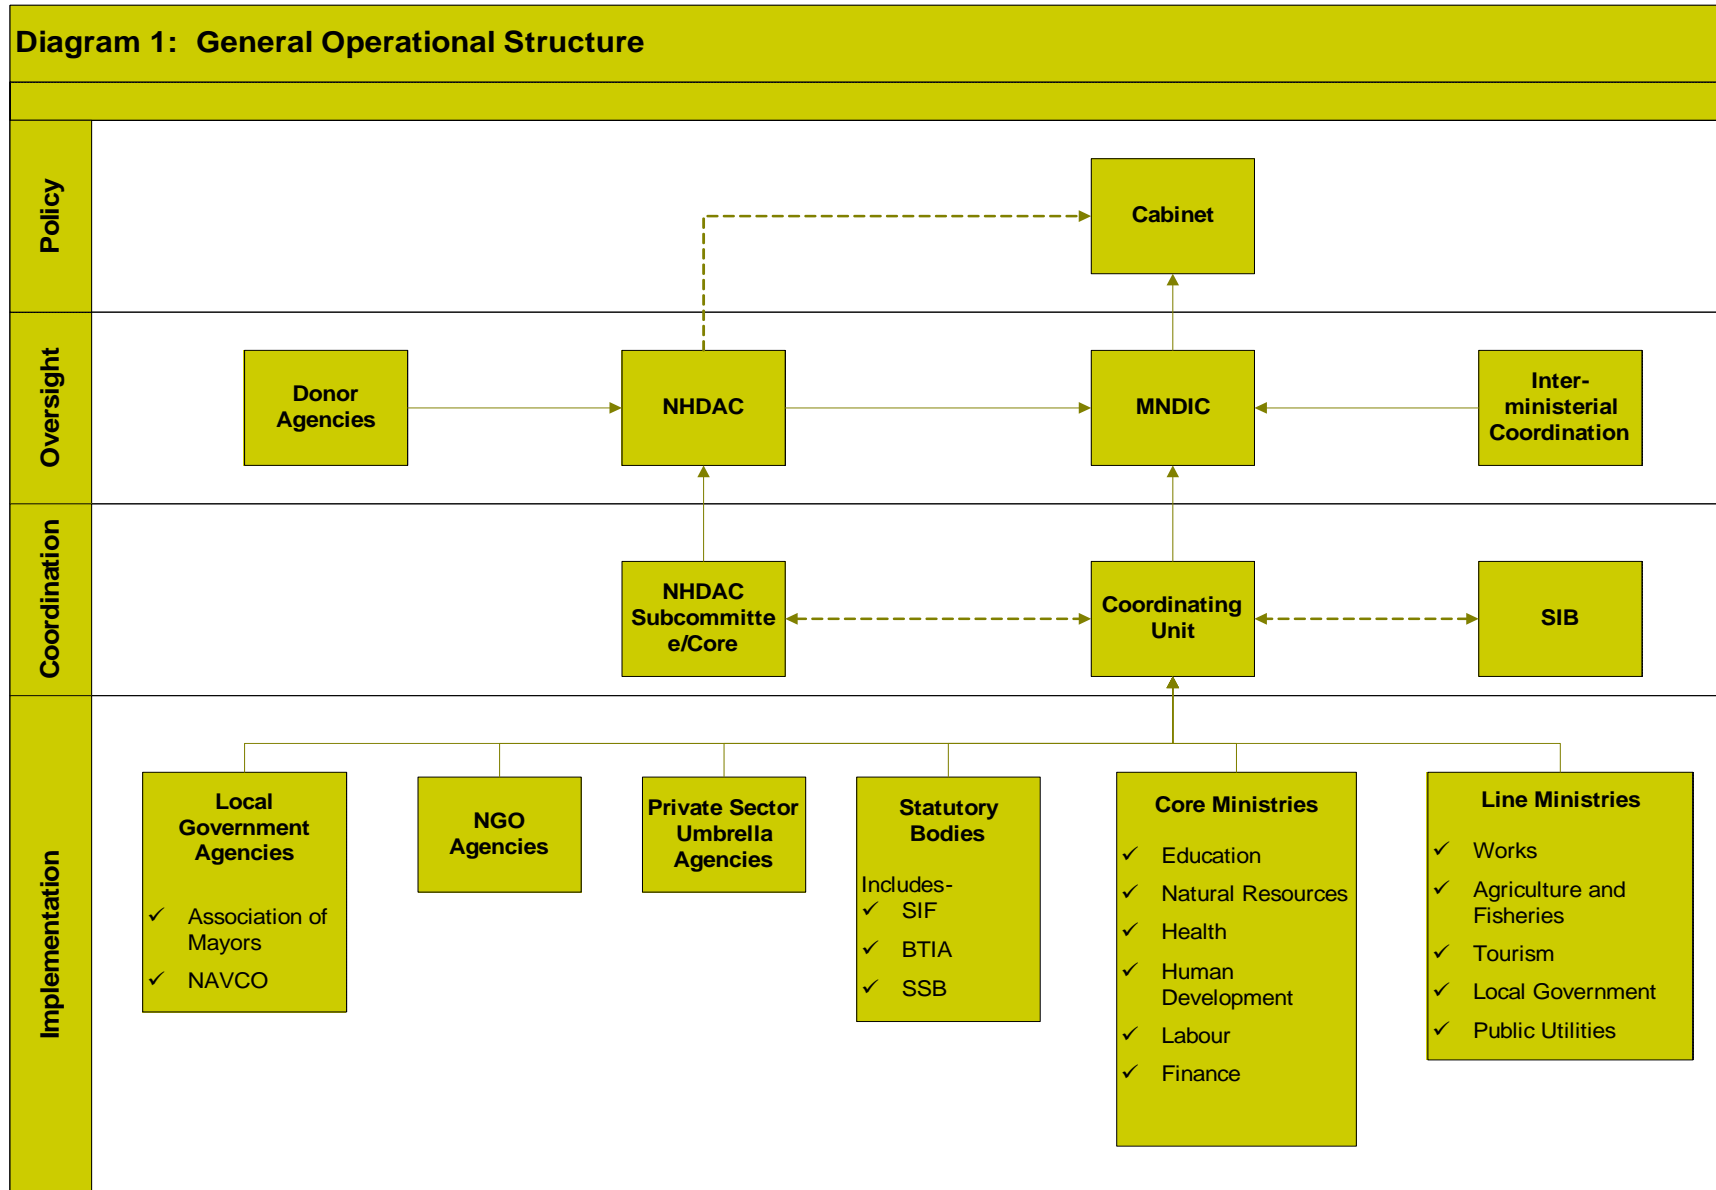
Diagram 1: General Operational Structure

Policy

Cabinet

Oversight

Donor Agencies

NHDAC

MNDIC

Inter-ministerial Coordination

Coordination

NHDAC Subcommittee/Core

Coordinating Unit

SIB

Implementation

Local Government Agencies

✓ Association of Mayors
✓ NAVCO

NGO Agencies

Private Sector Umbrella Agencies

Statutory Bodies

Includes-
✓ SIF
✓ BTIA
✓ SSB

Core Ministries

✓ Education
✓ Natural Resources
✓ Health
✓ Human Development
✓ Labour
✓ Finance

Line Ministries

✓ Works
✓ Agriculture and Fisheries
✓ Tourism
✓ Local Government
✓ Public Utilities